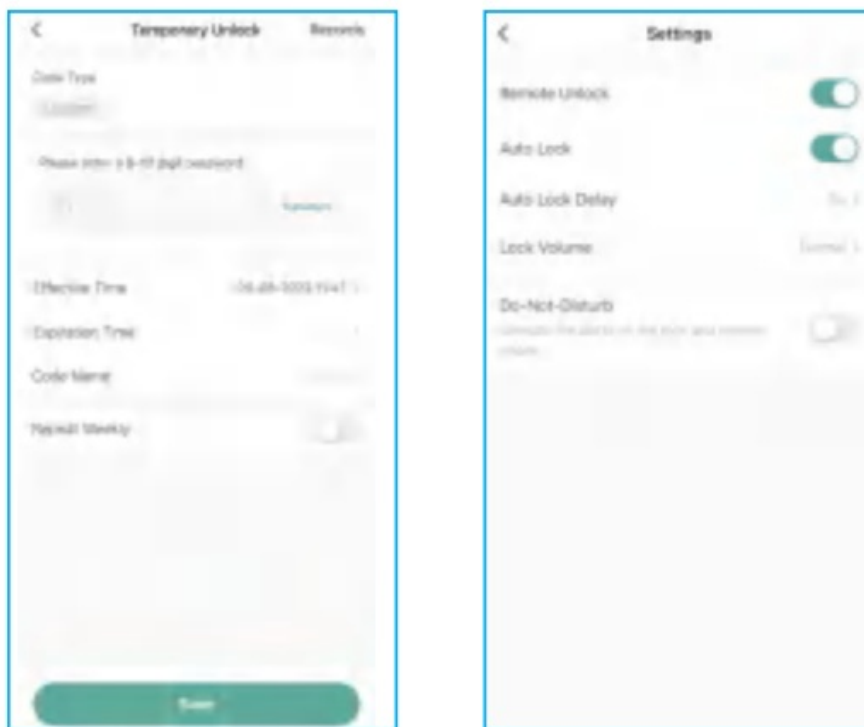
<
Temporary Unlock
Records

Code Type
Custom

Please enter a 6-10 digit password
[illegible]
Random

Effective Time
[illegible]

Expiration Time

Code Name

Repeat Weekly

Save

<
Settings

Remote Unlock

Auto Lock

Auto Lock Delay
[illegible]

Lock Volume
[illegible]

Do-Not-Disturb
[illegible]